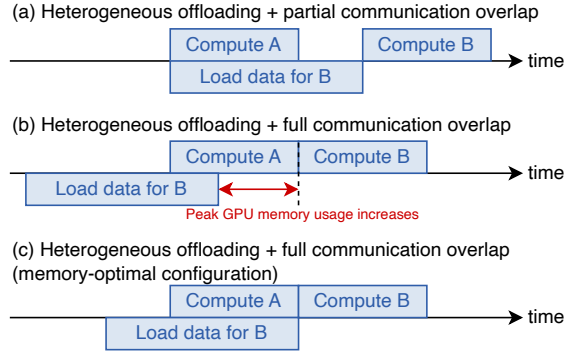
(a) Heterogeneous offloading + partial communication overlap

Compute A

Compute B

time

Load data for B

(b) Heterogeneous offloading + full communication overlap

Compute A

Compute B

time

Load data for B

Peak GPU memory usage increases

(c) Heterogeneous offloading + full communication overlap (memory-optimal configuration)

Compute A

Compute B

time

Load data for B